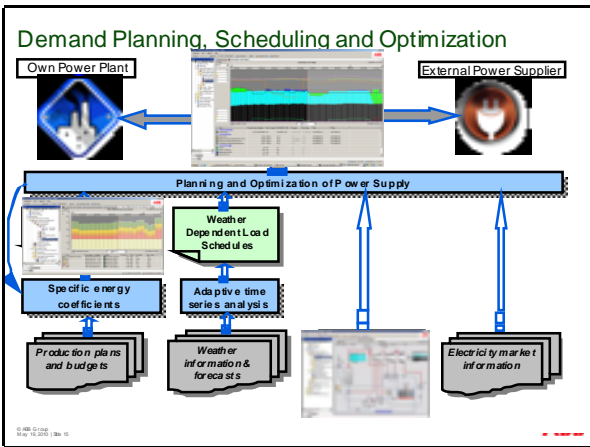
Demand Planning, Scheduling and Optimization

Own Power Plant

External Power Supplier

Planning and Optimization of Power Supply

Weather Dependent Load Schedules

Specific energy coefficients

Adaptive time series analysis

Production plans and budgets

Weather information & forecasts

Electricity market information

© ABB Group
May 19, 2010 | Slide 15